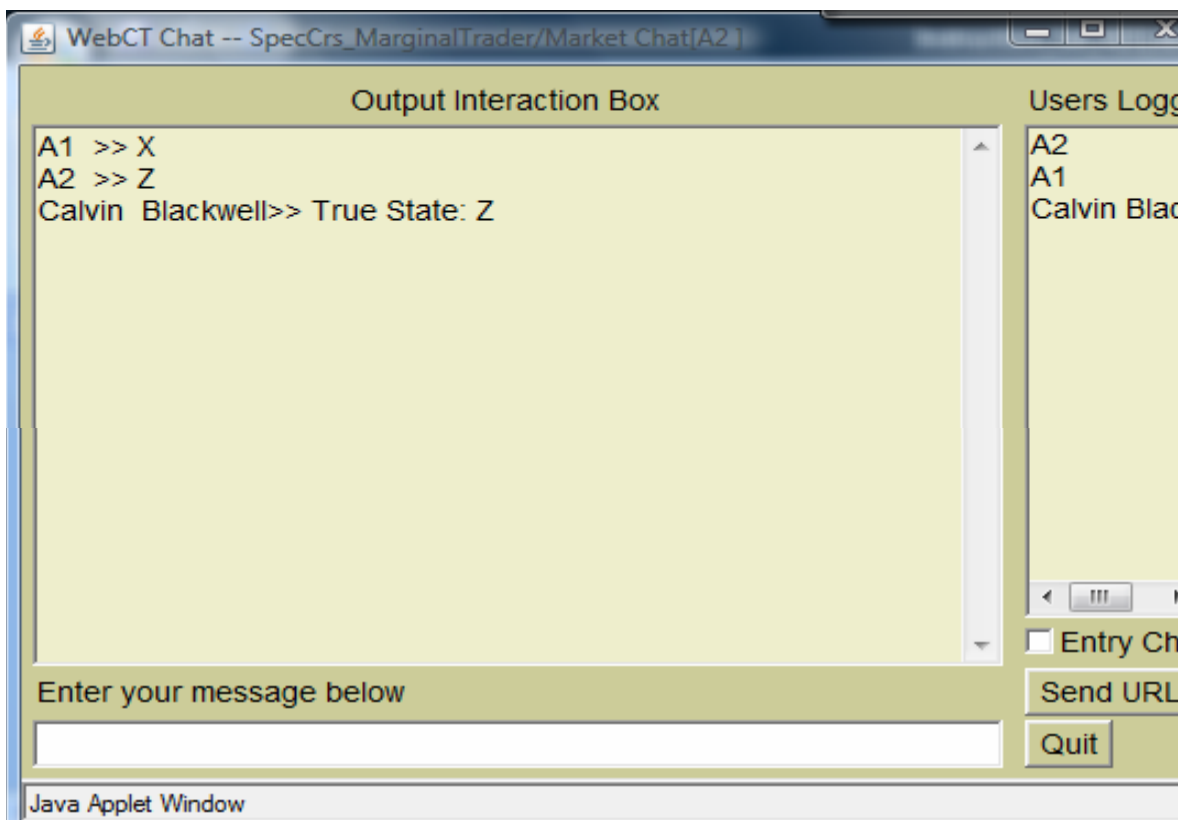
WebCT Chat -- SpecCrs_MarginalTrader/Market Chat[A2 ]

Output Interaction Box

A1 >> X
A2 >> Z
Calvin Blackwell>> True State: Z

Users Logg

A2
A1
Calvin Blac

Entry Ch

Enter your message below

Send URL

Quit

Java Applet Window